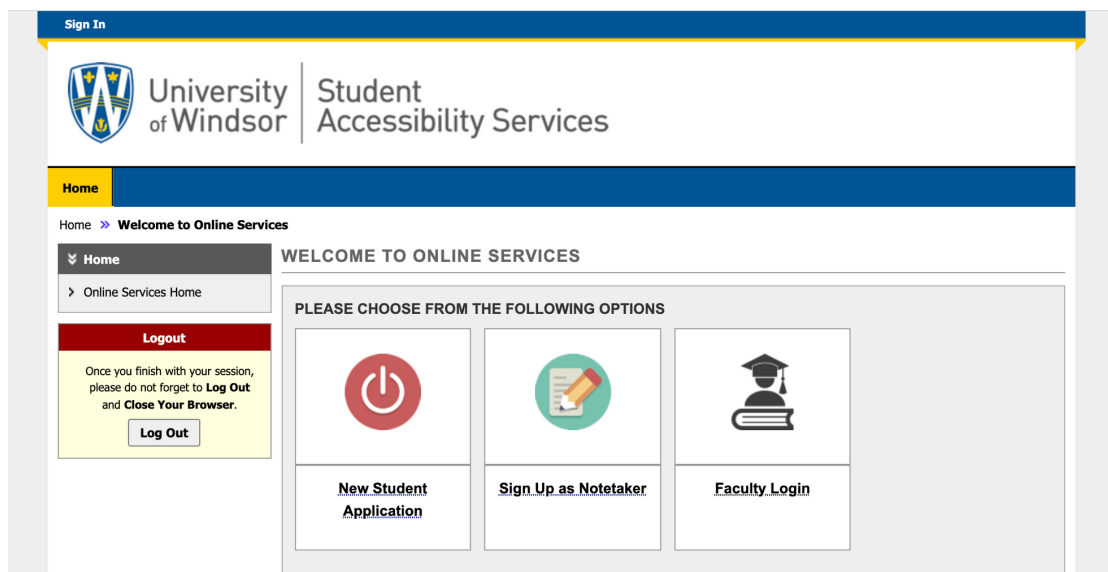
Sign In

University of Windsor | Student Accessibility Services

Home

Home » Welcome to Online Services

Home

Online Services Home

Logout

Once you finish with your session, please do not forget to Log Out and Close Your Browser.

Log Out

WELCOME TO ONLINE SERVICES

PLEASE CHOOSE FROM THE FOLLOWING OPTIONS

New Student Application

Sign Up as Notetaker

Faculty Login